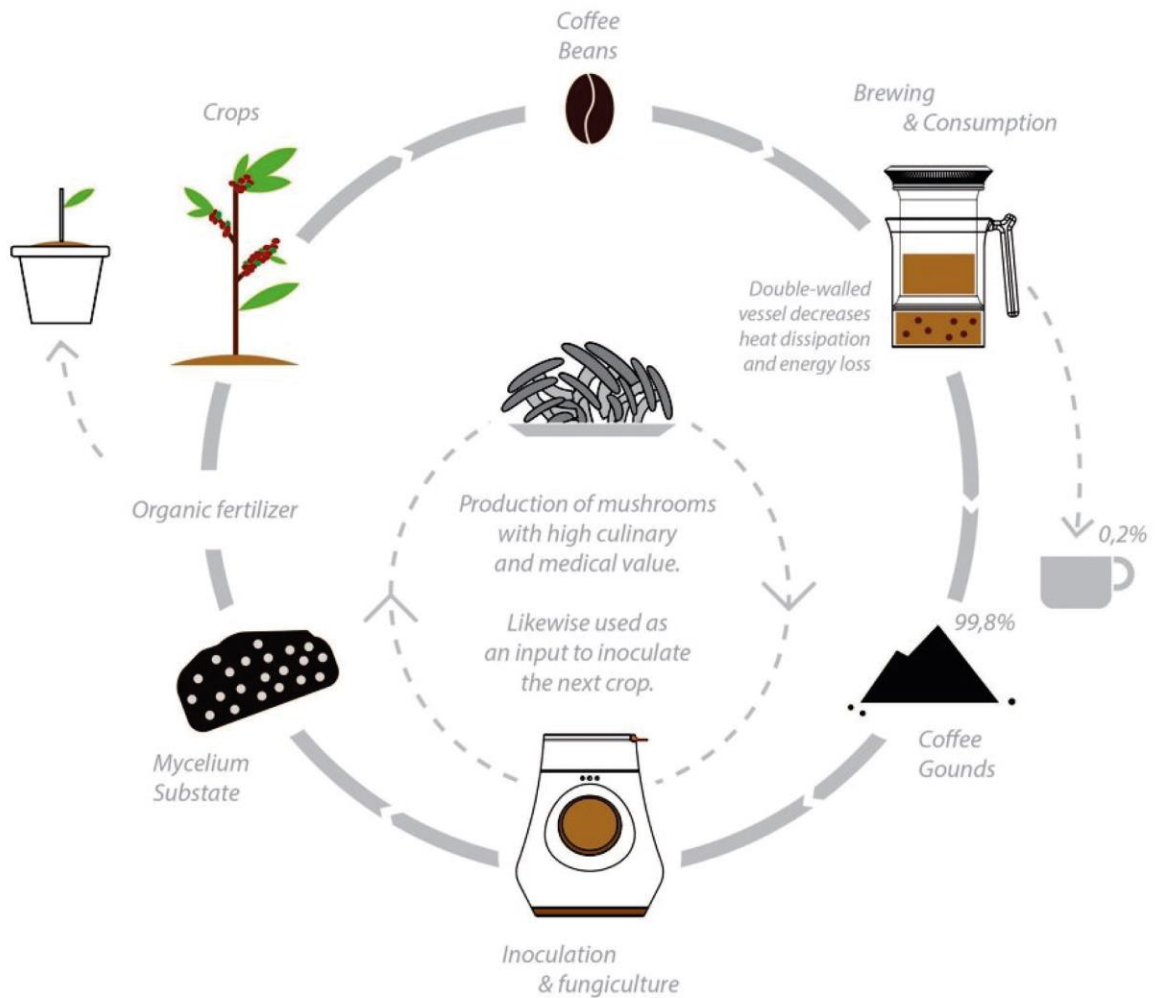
Coffee Beans

Brewing & Consumption

Crops

Double-walled vessel decreases heat dissipation and energy loss

Organic fertilizer

Production of mushrooms with high culinary and medical value.

Likewise used as an input to inoculate the next crop.

0,2%

99,8%

Mycelium Substate

Coffee Gounds

Inoculation & fungiculture